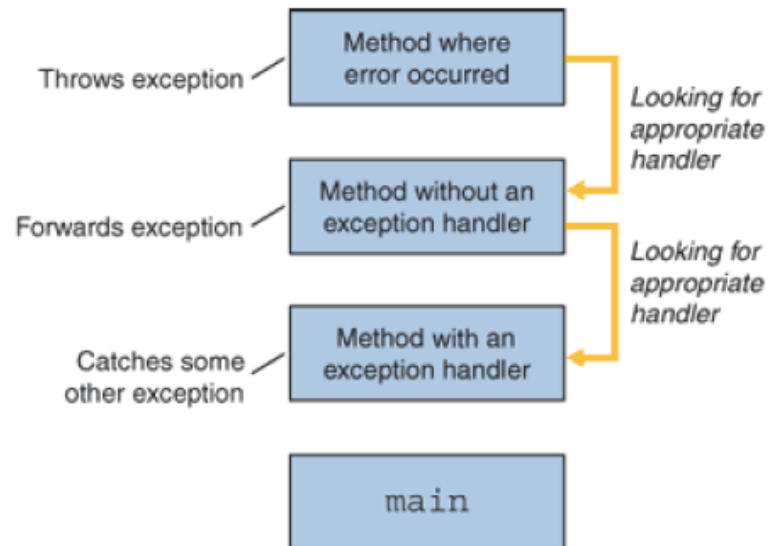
Throws exception

Method where error occurred

Looking for appropriate handler

Forwards exception

Method without an exception handler

Looking for appropriate handler

Catches some other exception

Method with an exception handler

main